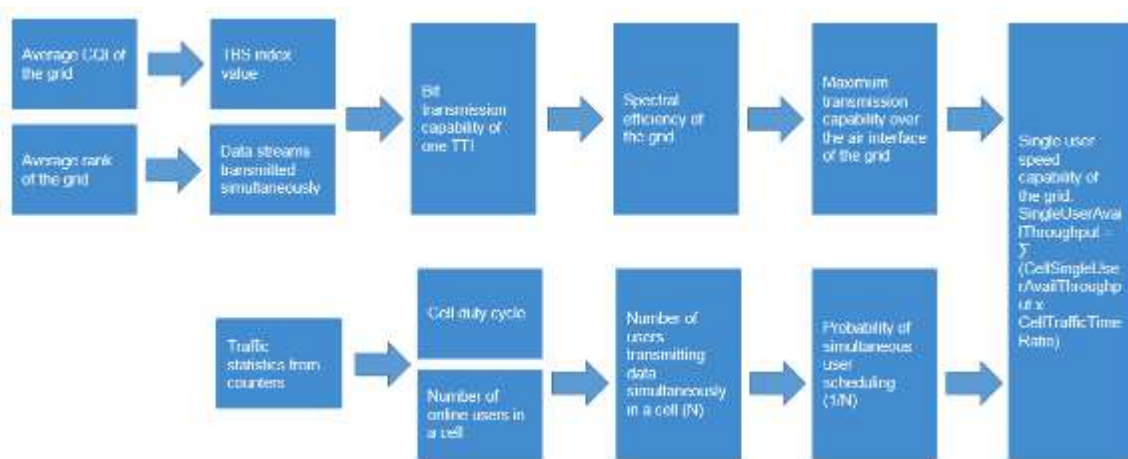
Average CQI of the grid

TBS index value

Average rank of the grid

Data streams transmitted simultaneously

Bit transmission capability of one TTI

Spectral efficiency of the grid

Maximum transmission capability over the air interface of the grid

Single user speed capability of the grid. SingleUserAvailThroughput = $\sum$ (CellSingleUserAvailThroughput x CellTrafficTimeRatio)

Traffic statistics from counters

Cell duty cycle

Number of online users in a cell

Number of users transmitting data simultaneously in a cell (N)

Probability of simultaneous user scheduling (1/N)